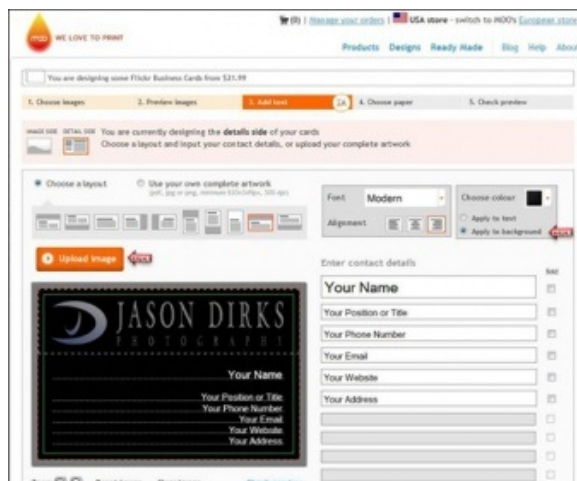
moo WE LOVE TO PRINT

(0) | Manage your orders | USA store - switch to MOO's European store

Products Designs Ready Made Blog Help About

You are designing some Flickr Business Cards from $21.99

1. Choose images 2. Preview images 3. Add text 3A 4. Choose paper 5. Check preview

IMAGE SIDE DETAIL SIDE You are currently designing the details side of your cards
Choose a layout and input your contact details, or upload your complete artwork

Choose a layout Use your own complete artwork (pdf, jpg or png, minimum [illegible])

Font Modern

Alignment

Choose colour

Apply to text

Apply to background

Upload image

Enter contact details

Bold

Your Name

Your Position or Title

Your Phone Number

Your Email

Your Website

Your Address

JASON DIRKS
PHOTOGRAPHY

Your Name

Your Position or Title
Your Phone Number
Your Email
Your Website
Your Address